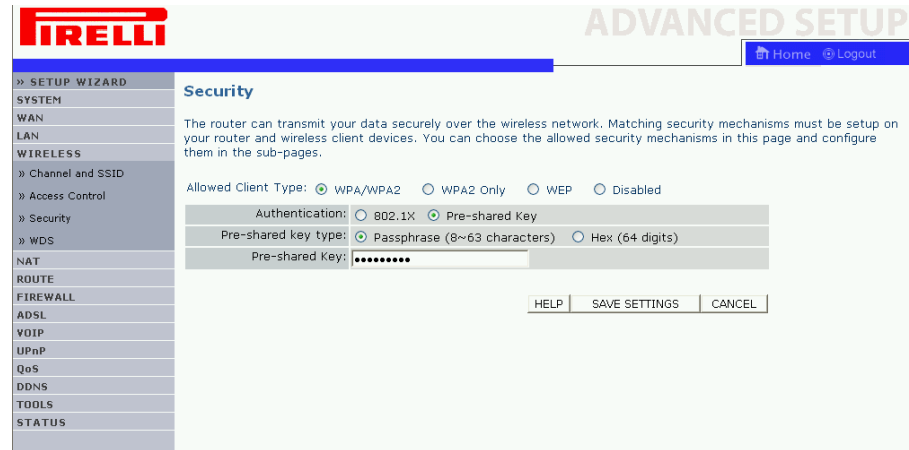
PIRELLI

ADVANCED SETUP

Home Logout

» SETUP WIZARD
SYSTEM
WAN
LAN
WIRELESS
» Channel and SSID
» Access Control
» Security
» WDS
NAT
ROUTE
FIREWALL
ADSL
VOIP
UPnP
QoS
DDNS
TOOLS
STATUS

Security

The router can transmit your data securely over the wireless network. Matching security mechanisms must be setup on your router and wireless client devices. You can choose the allowed security mechanisms in this page and configure them in the sub-pages.

Allowed Client Type: WPA/WPA2 WPA2 Only WEP Disabled

| | |
|---|---|
| Authentication: | 802.1X Pre-shared Key |
| Pre-shared key type: | Passphrase (8~63 characters) Hex (64 digits) |
| Pre-shared Key: | ••••••••• |

HELP SAVE SETTINGS CANCEL